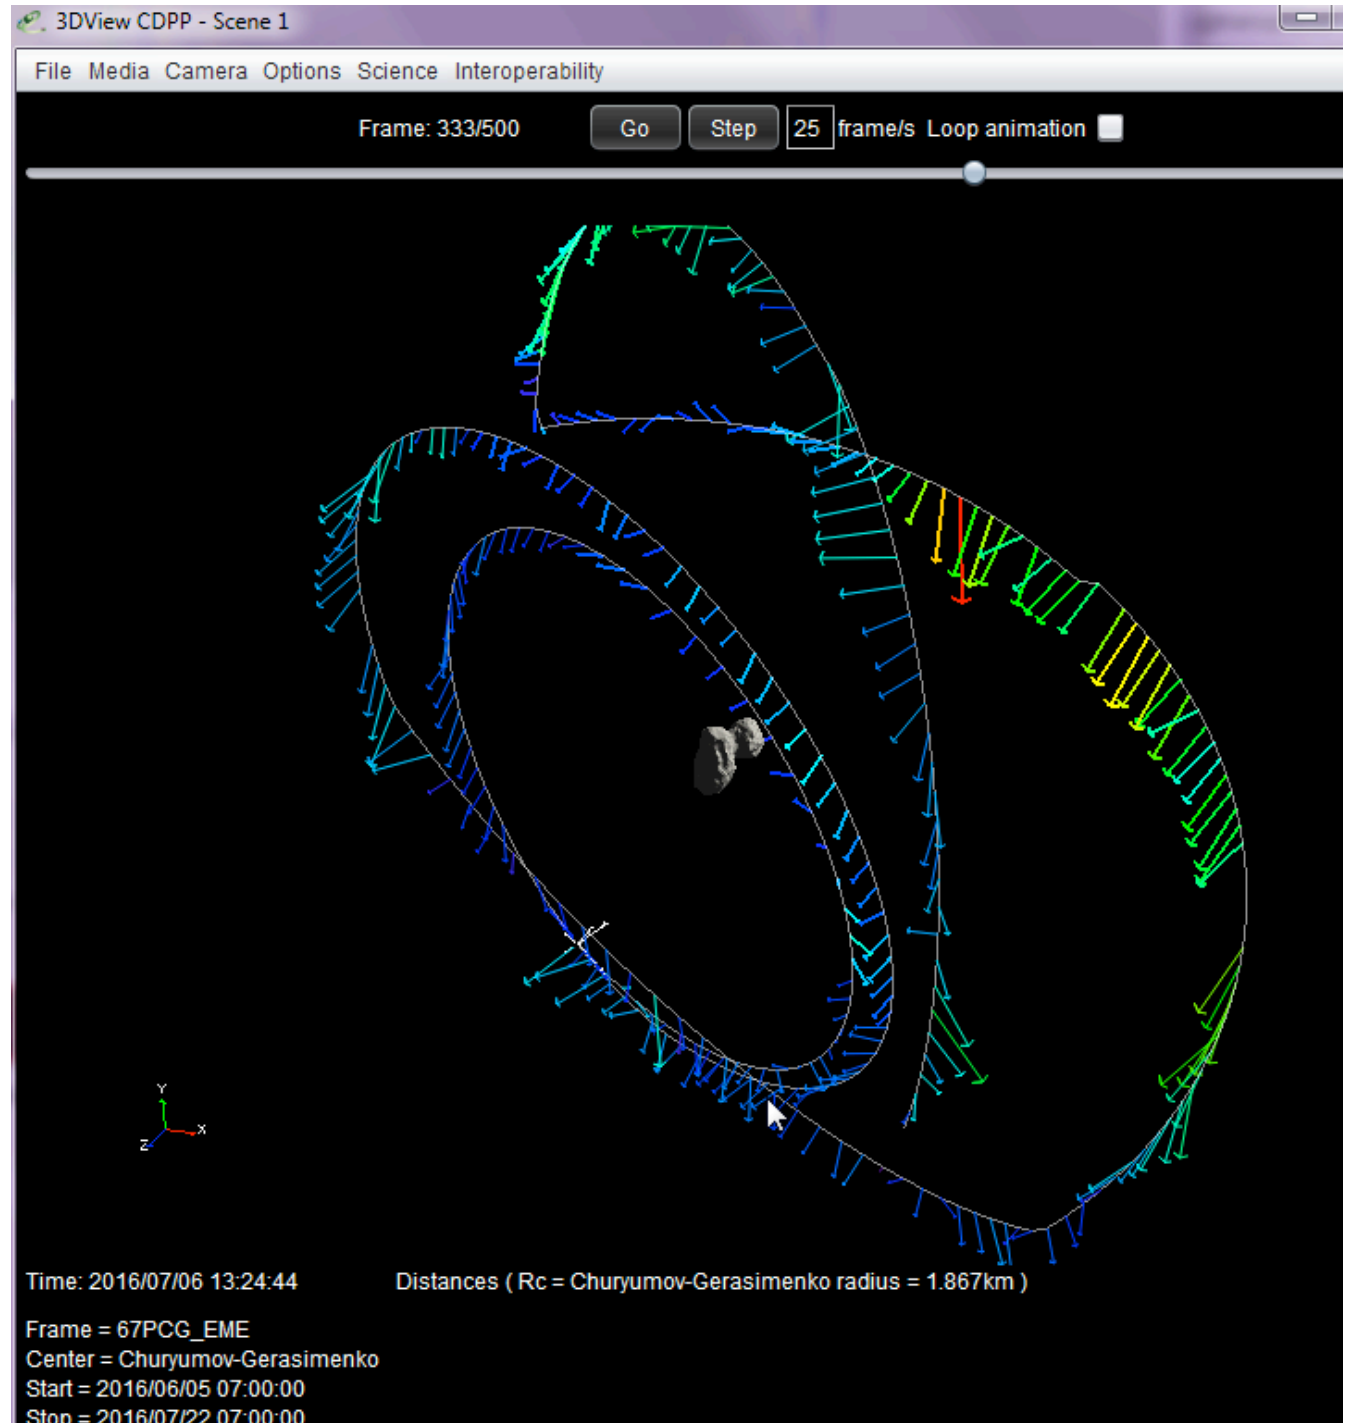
3DView CDPP - Scene 1

File Media Camera Options Science Interoperability

Frame: 333/500 Go Step 25 frame/s Loop animation

Y
Z X

Time: 2016/07/06 13:24:44 Distances ( Rc = Churyumov-Gerasimenko radius = 1.867km )

Frame = 67PCG_EME
Center = Churyumov-Gerasimenko
Start = 2016/06/05 07:00:00
Stop = 2016/07/22 07:00:00